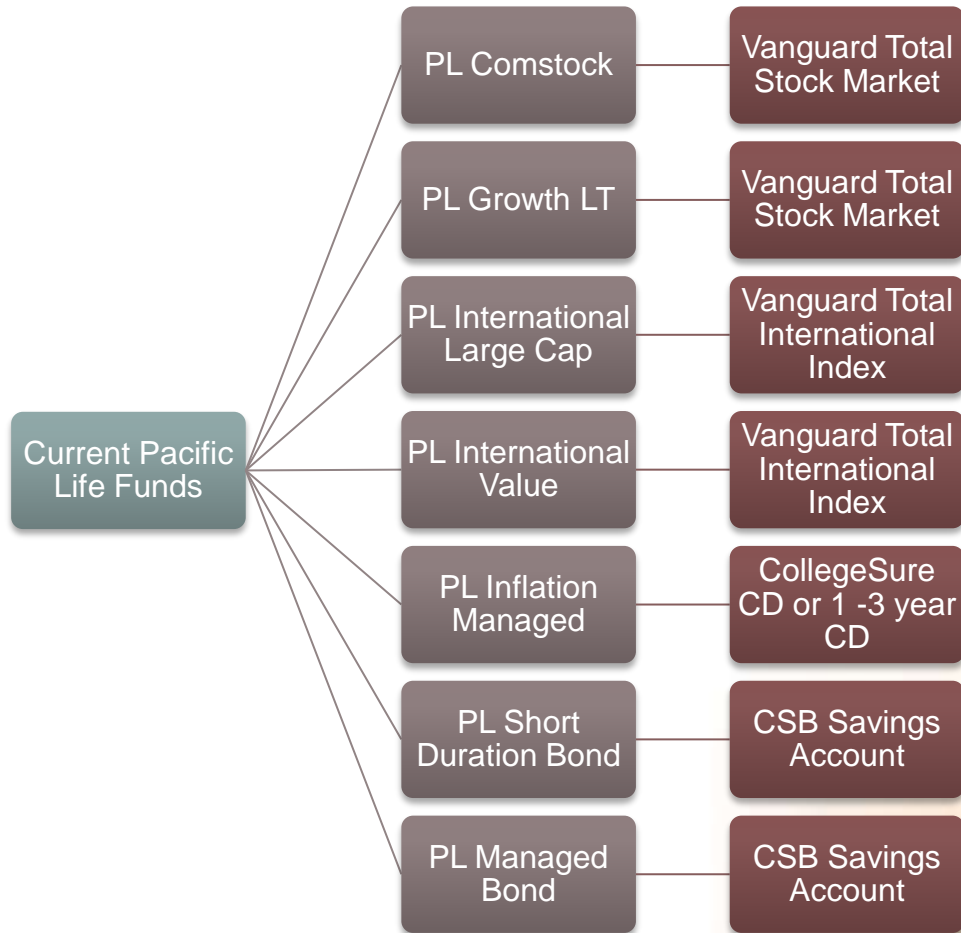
Current Pacific Life Funds

PL Comstock

Vanguard Total Stock Market

PL Growth LT

Vanguard Total Stock Market

PL International Large Cap

Vanguard Total International Index

PL International Value

Vanguard Total International Index

PL Inflation Managed

CollegeSure CD or 1 -3 year CD

PL Short Duration Bond

CSB Savings Account

PL Managed Bond

CSB Savings Account